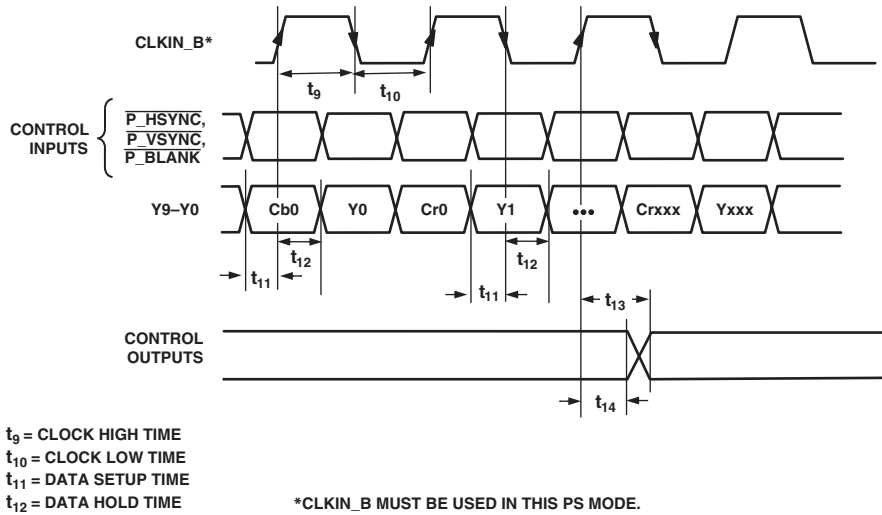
CLKIN_B*

$t_9$

$t_{10}$

CONTROL INPUTS

$\overline{\text{P\_HSYNC}}$,
$\overline{\text{P\_VSYNC}}$,
$\overline{\text{P\_BLANK}}$

Y9–Y0

Cb0

Y0

Cr0

Y1

•••

Crxxx

Yxxx

$t_{12}$

$t_{11}$

$t_{12}$

$t_{11}$

$t_{13}$

CONTROL OUTPUTS

$t_{14}$

$t_9$ = CLOCK HIGH TIME
$t_{10}$ = CLOCK LOW TIME
$t_{11}$ = DATA SETUP TIME
$t_{12}$ = DATA HOLD TIME

*CLKIN_B MUST BE USED IN THIS PS MODE.